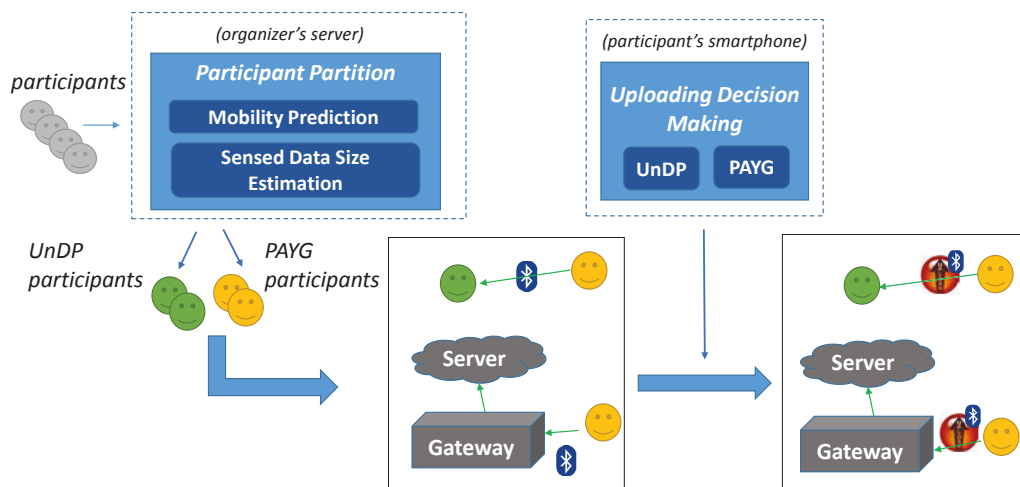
(organizer's server)

Participant Partition

Mobility Prediction

Sensed Data Size Estimation

participants

(participant's smartphone)

Uploading Decision Making

UnDP

PAYG

UnDP participants

PAYG participants

Server

Gateway

Server

Gateway